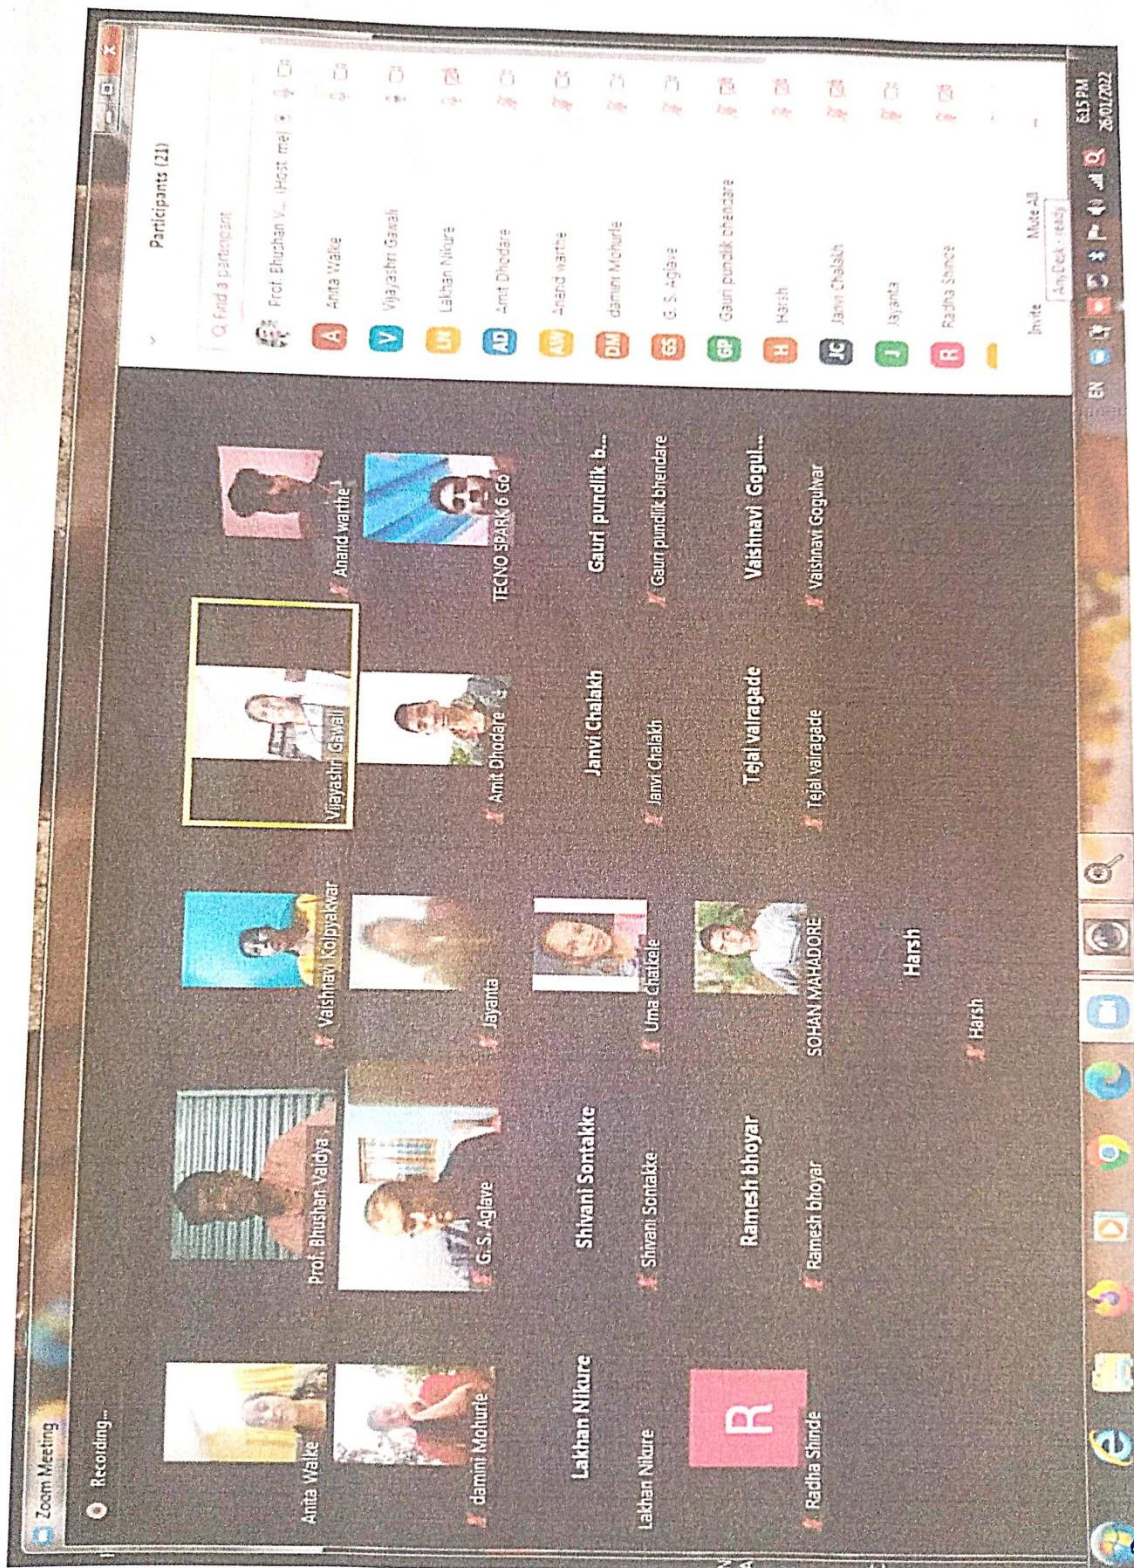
Zoom Meeting

Recording...

Anita Walke

Prof. Bhushan Vaidya

Vaishnavi Kolpyakwar

Vijayashri Gawali

Anand warthe

damini Mohurle

G.S. Aglave

Jayanta

Amit Dhodare

TECNO SPARK 6 Go

Lakhan Nikure

Lakhan Nikure

Shivani Sontakke

Shivani Sontakke

Uma Chatkele

Janvi Chalakh

Janvi Chalakh

Gauri pundlik b...

Gauri pundlik bhendare

R

Radha Shinde

Ramesh bhoyar

Ramesh bhoyar

SOHAN MAHADORE

Tejal vairagade

Tejal vairagade

Vaishnavi Gogul...

Vaishnavi Gogulwar

Harsh

Harsh

Participants (21)

Find a participant

Prof. Bhushan V... (Host, me)

A Anita Walke

V Vijayashri Gawali

LN Lakhan Nikure

AD Amit Dhodare

AW Anand warthe

DM damini Mohurle

GS G.S. Aglave

GP Gauri pundlik bhendare

H Harsh

JC Janvi Chalakh

J Jayanta

R Radha Shinde

Invite

Mute All

AnyDesk - ready

EN

6:15 PM

26/01/2022